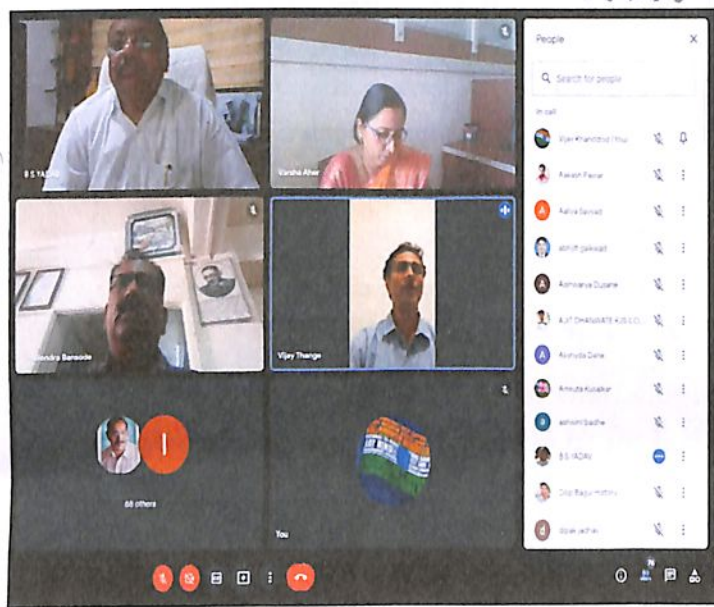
B S YADAV

Varsha Aher

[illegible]endra Bansode

Vijay Thange

68 others

You

People

Search for people

In call

Vijay Khandizod (You)

Aakash Pawar

Aakriti Gaikwad

abhijit gaikwad

Abhisharya Dupare

AJIT DHANAWATE AJS C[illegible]

Anirudha Dalie

Amruta Kulsakar

ashwini badhe

B S YADAV

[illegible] Bapu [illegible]

dipak jadhav

I

A

A

d

d